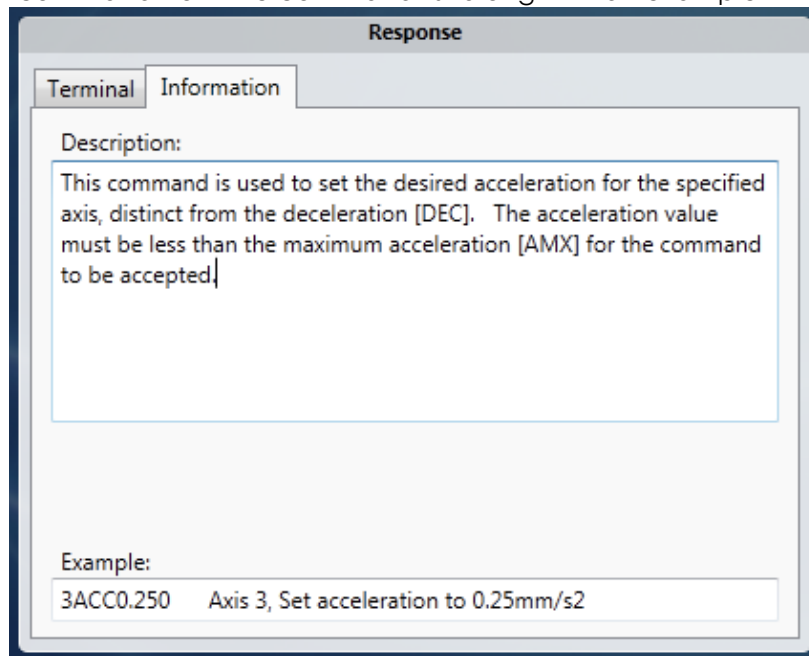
Response

Terminal
Information

Description:

This command is used to set the desired acceleration for the specified axis, distinct from the deceleration [DEC]. The acceleration value must be less than the maximum acceleration [AMX] for the command to be accepted.

Example:

3ACC0.250 Axis 3, Set acceleration to 0.25mm/s2